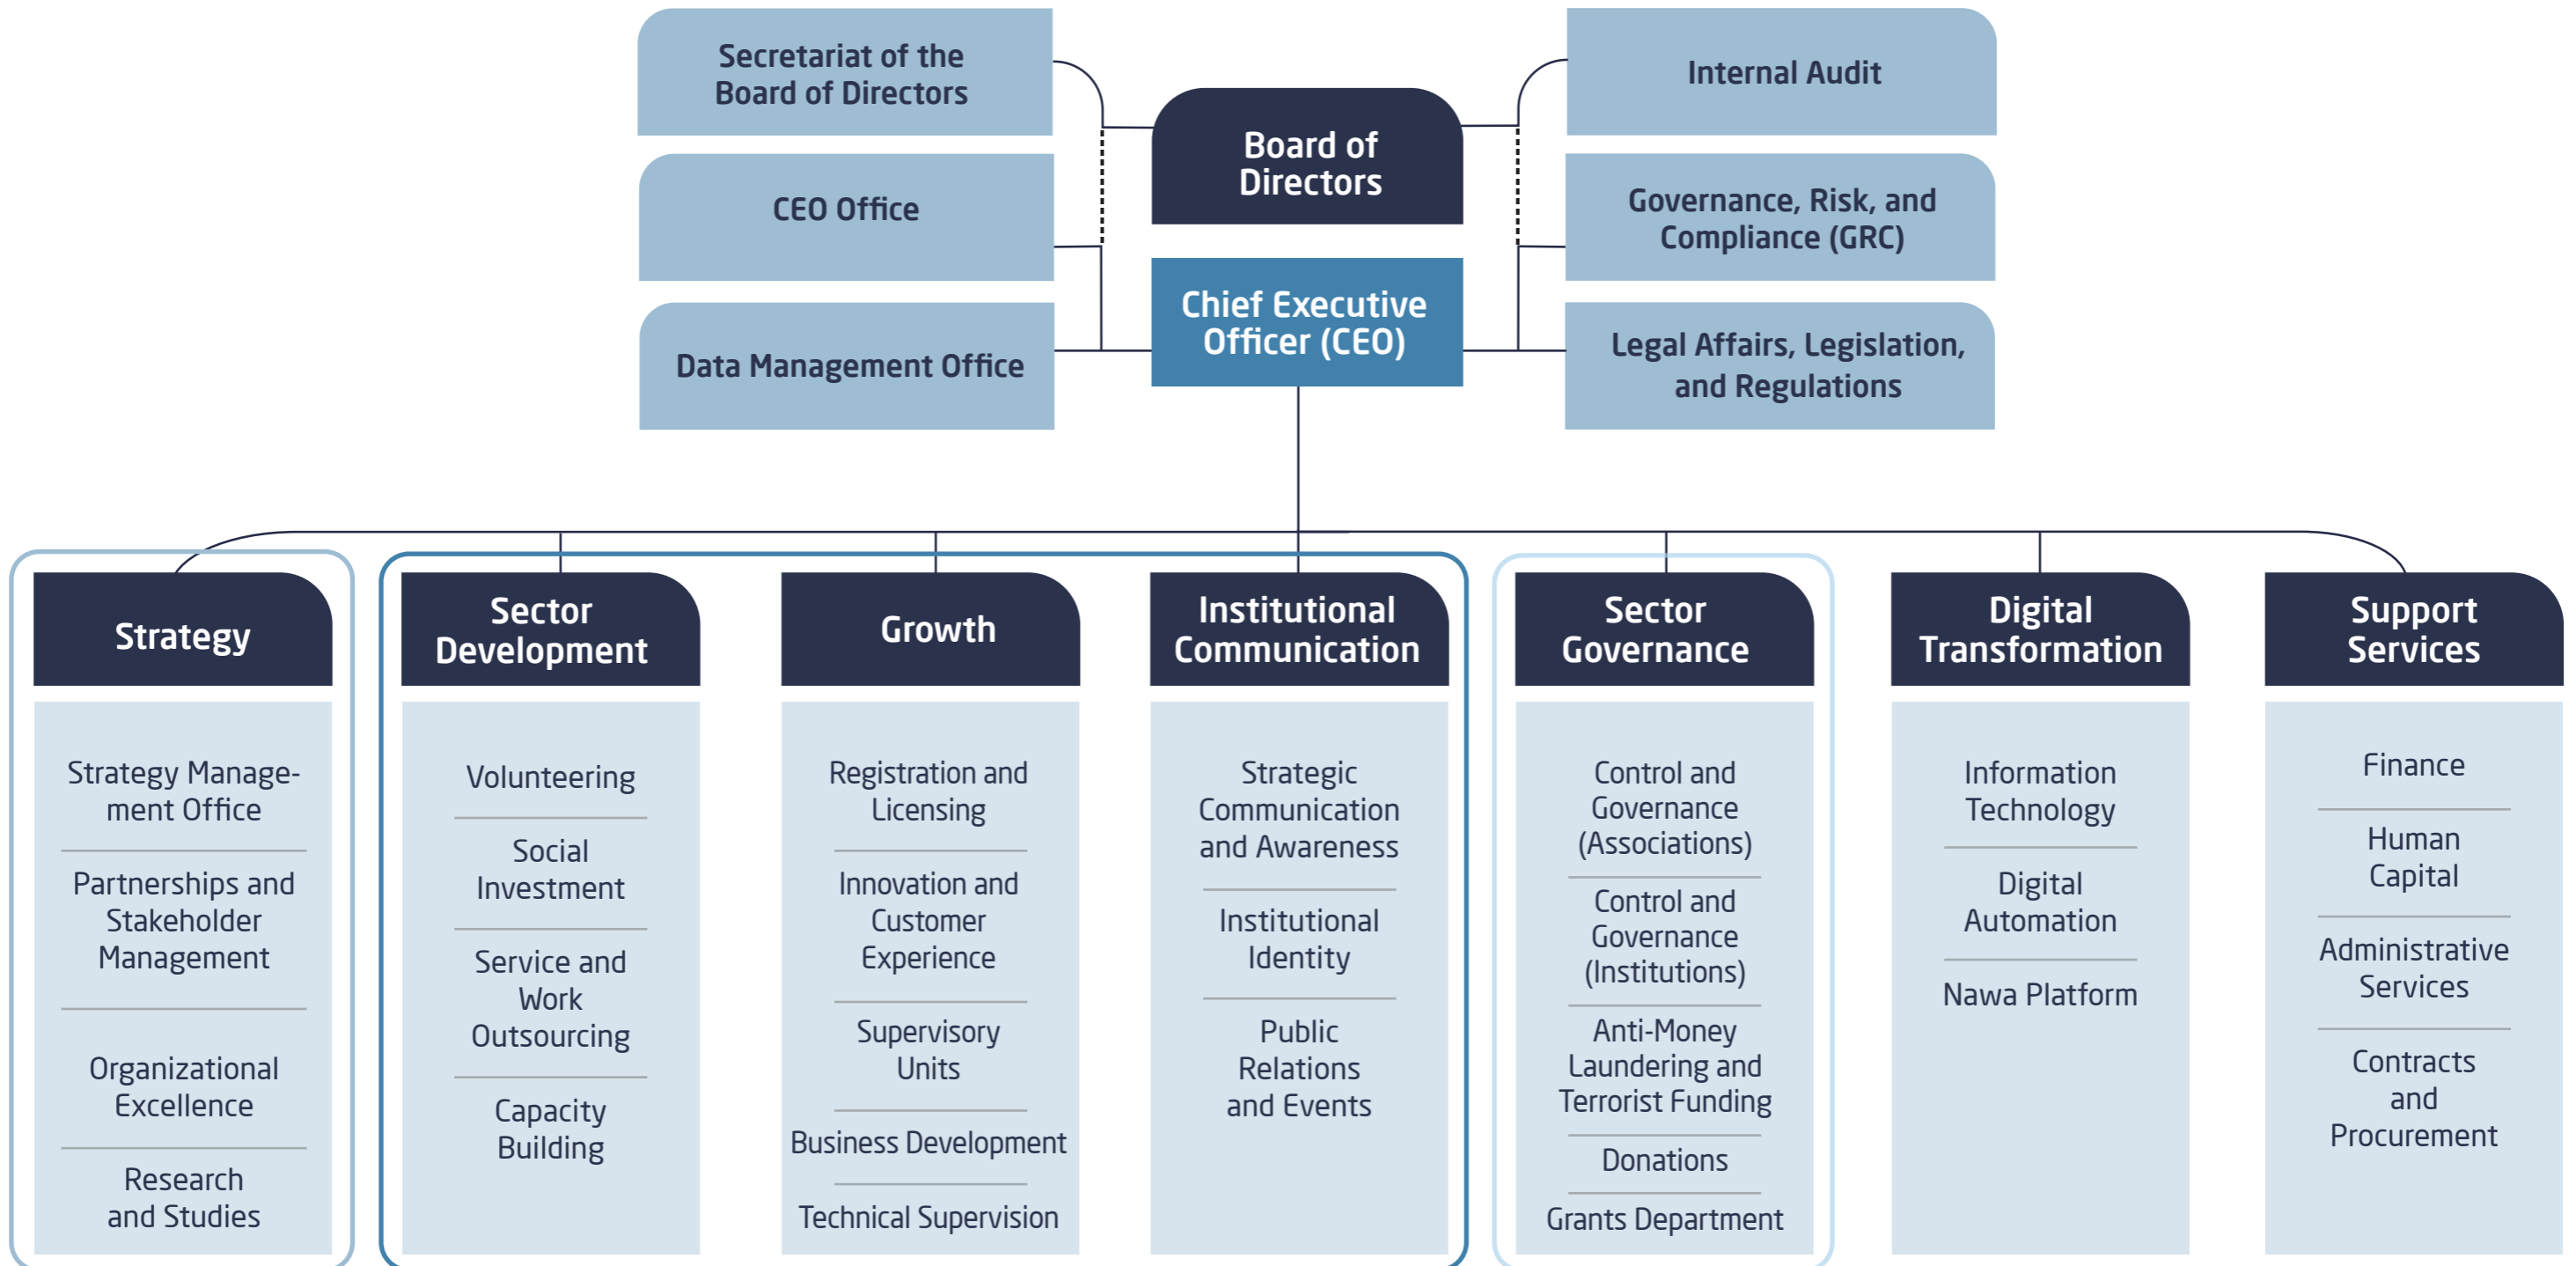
Secretariat of the Board of Directors

CEO Office

Data Management Office

Board of Directors

Chief Executive Officer (CEO)

Internal Audit

Governance, Risk, and Compliance (GRC)

Legal Affairs, Legislation, and Regulations

Strategy

Strategy Management Office

Partnerships and Stakeholder Management

Organizational Excellence

Research and Studies

Sector Development

Volunteering

Social Investment

Service and Work Outsourcing

Capacity Building

Growth

Registration and Licensing

Innovation and Customer Experience

Supervisory Units

Business Development

Technical Supervision

Institutional Communication

Strategic Communication and Awareness

Institutional Identity

Public Relations and Events

Sector Governance

Control and Governance (Associations)

Control and Governance (Institutions)

Anti-Money Laundering and Terrorist Funding

Donations

Grants Department

Digital Transformation

Information Technology

Digital Automation

Nawa Platform

Support Services

Finance

Human Capital

Administrative Services

Contracts and Procurement